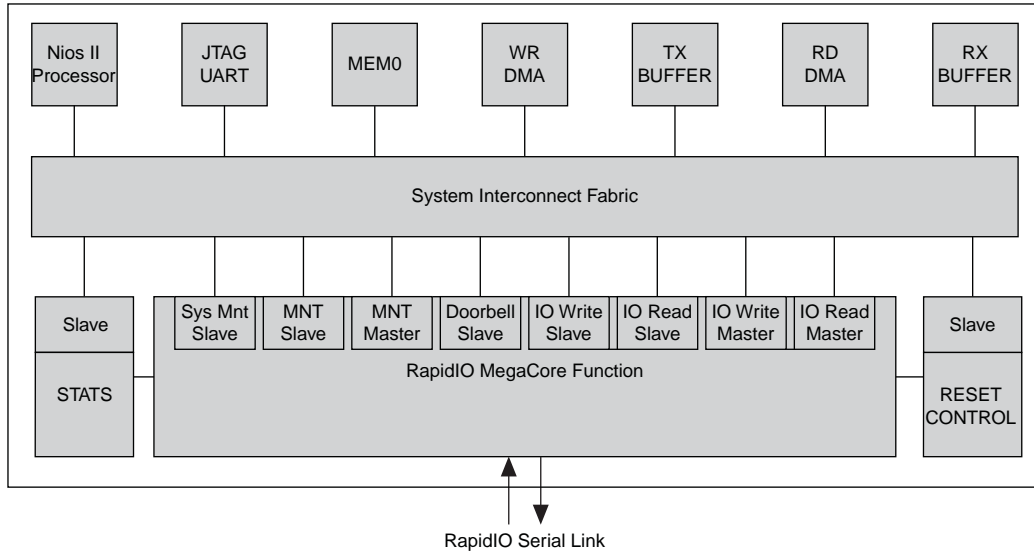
Nios II Processor

JTAG UART

MEM0

WR DMA

TX BUFFER

RD DMA

RX BUFFER

System Interconnect Fabric

Slave

STATS

Sys Mnt Slave

MNT Slave

MNT Master

Doorbell Slave

IO Write Slave

IO Read Slave

IO Write Master

IO Read Master

RapidIO MegaCore Function

Slave

RESET CONTROL

RapidIO Serial Link